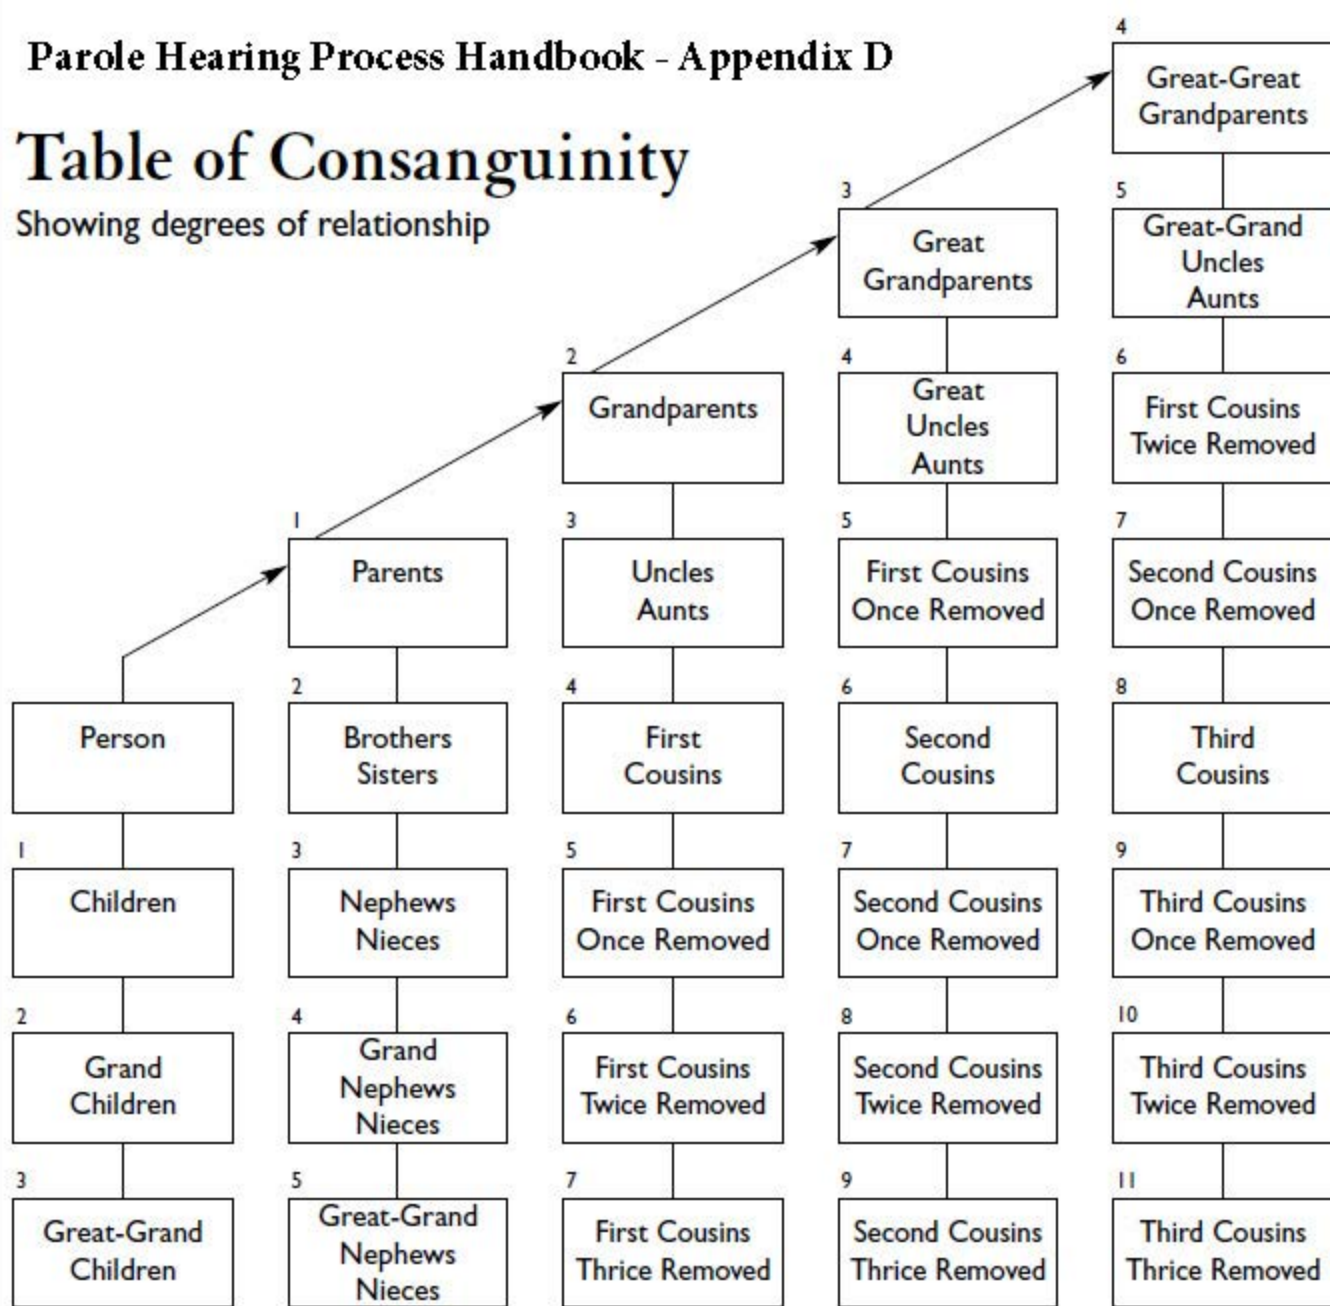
Parole Hearing Process Handbook - Appendix D

Table of Consanguinity

Showing degrees of relationship

4 Great-Great Grandparents

3 Great Grandparents

5 Great-Grand Uncles Aunts

2 Grandparents

4 Great Uncles Aunts

6 First Cousins Twice Removed

1 Parents

3 Uncles Aunts

5 First Cousins Once Removed

7 Second Cousins Once Removed

Person

2 Brothers Sisters

4 First Cousins

6 Second Cousins

8 Third Cousins

1 Children

3 Nephews Nieces

5 First Cousins Once Removed

7 Second Cousins Once Removed

9 Third Cousins Once Removed

2 Grand Children

4 Grand Nephews Nieces

6 First Cousins Twice Removed

8 Second Cousins Twice Removed

10 Third Cousins Twice Removed

3 Great-Grand Children

5 Great-Grand Nephews Nieces

7 First Cousins Thrice Removed

9 Second Cousins Thrice Removed

11 Third Cousins Thrice Removed